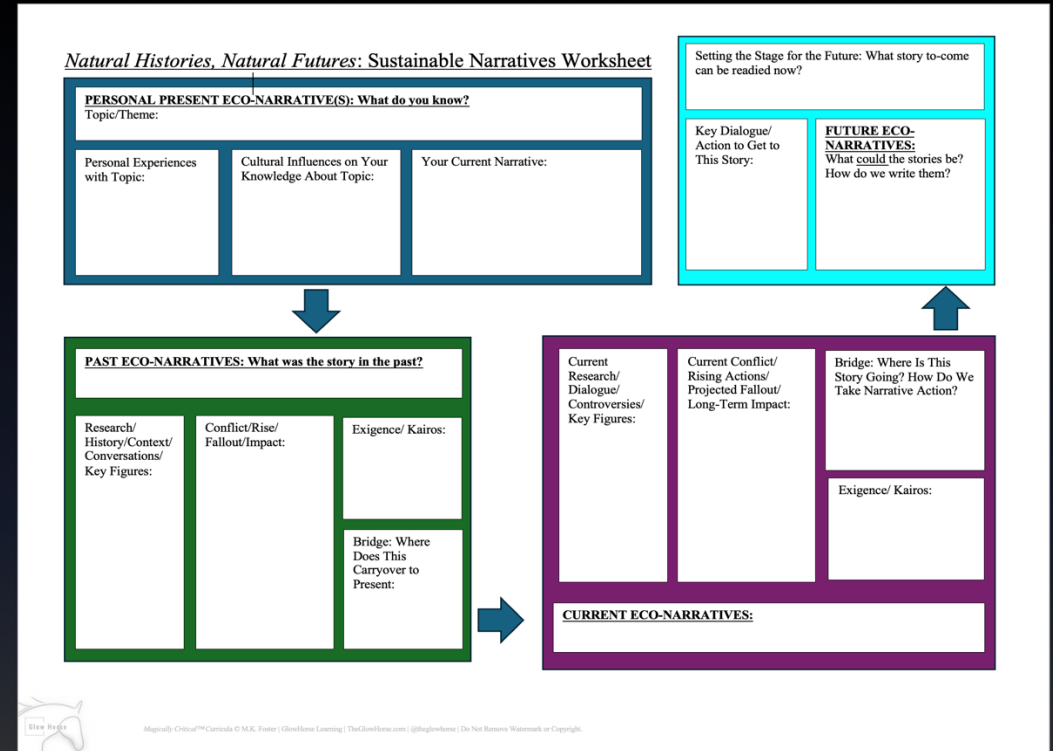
*Natural Histories, Natural Futures*: Sustainable Narratives Worksheet

PERSONAL PRESENT ECO-NARRATIVE(S): What do you know?
Topic/Theme:

Personal Experiences with Topic:

Cultural Influences on Your Knowledge About Topic:

Your Current Narrative:

Setting the Stage for the Future: What story to-come can be readied now?

Key Dialogue/ Action to Get to This Story:

FUTURE ECO-NARRATIVES:
What could the stories be? How do we write them?

PAST ECO-NARRATIVES: What was the story in the past?

Research/ History/Context/ Conversations/ Key Figures:

Conflict/Rise/ Fallout/Impact:

Exigence/ Kairos:

Bridge: Where Does This Carryover to Present:

Current Research/ Dialogue/ Controversies/ Key Figures:

Current Conflict/ Rising Actions/ Projected Fallout/ Long-Term Impact:

Bridge: Where Is This Story Going? How Do We Take Narrative Action?

Exigence/ Kairos:

CURRENT ECO-NARRATIVES:

Glow Horse

Magically Critical™ Curricula © M.K. Foster | GlowHorse Learning | TheGlowHorse.com | @theglowhorse | Do Not Remove Watermark or Copyright.